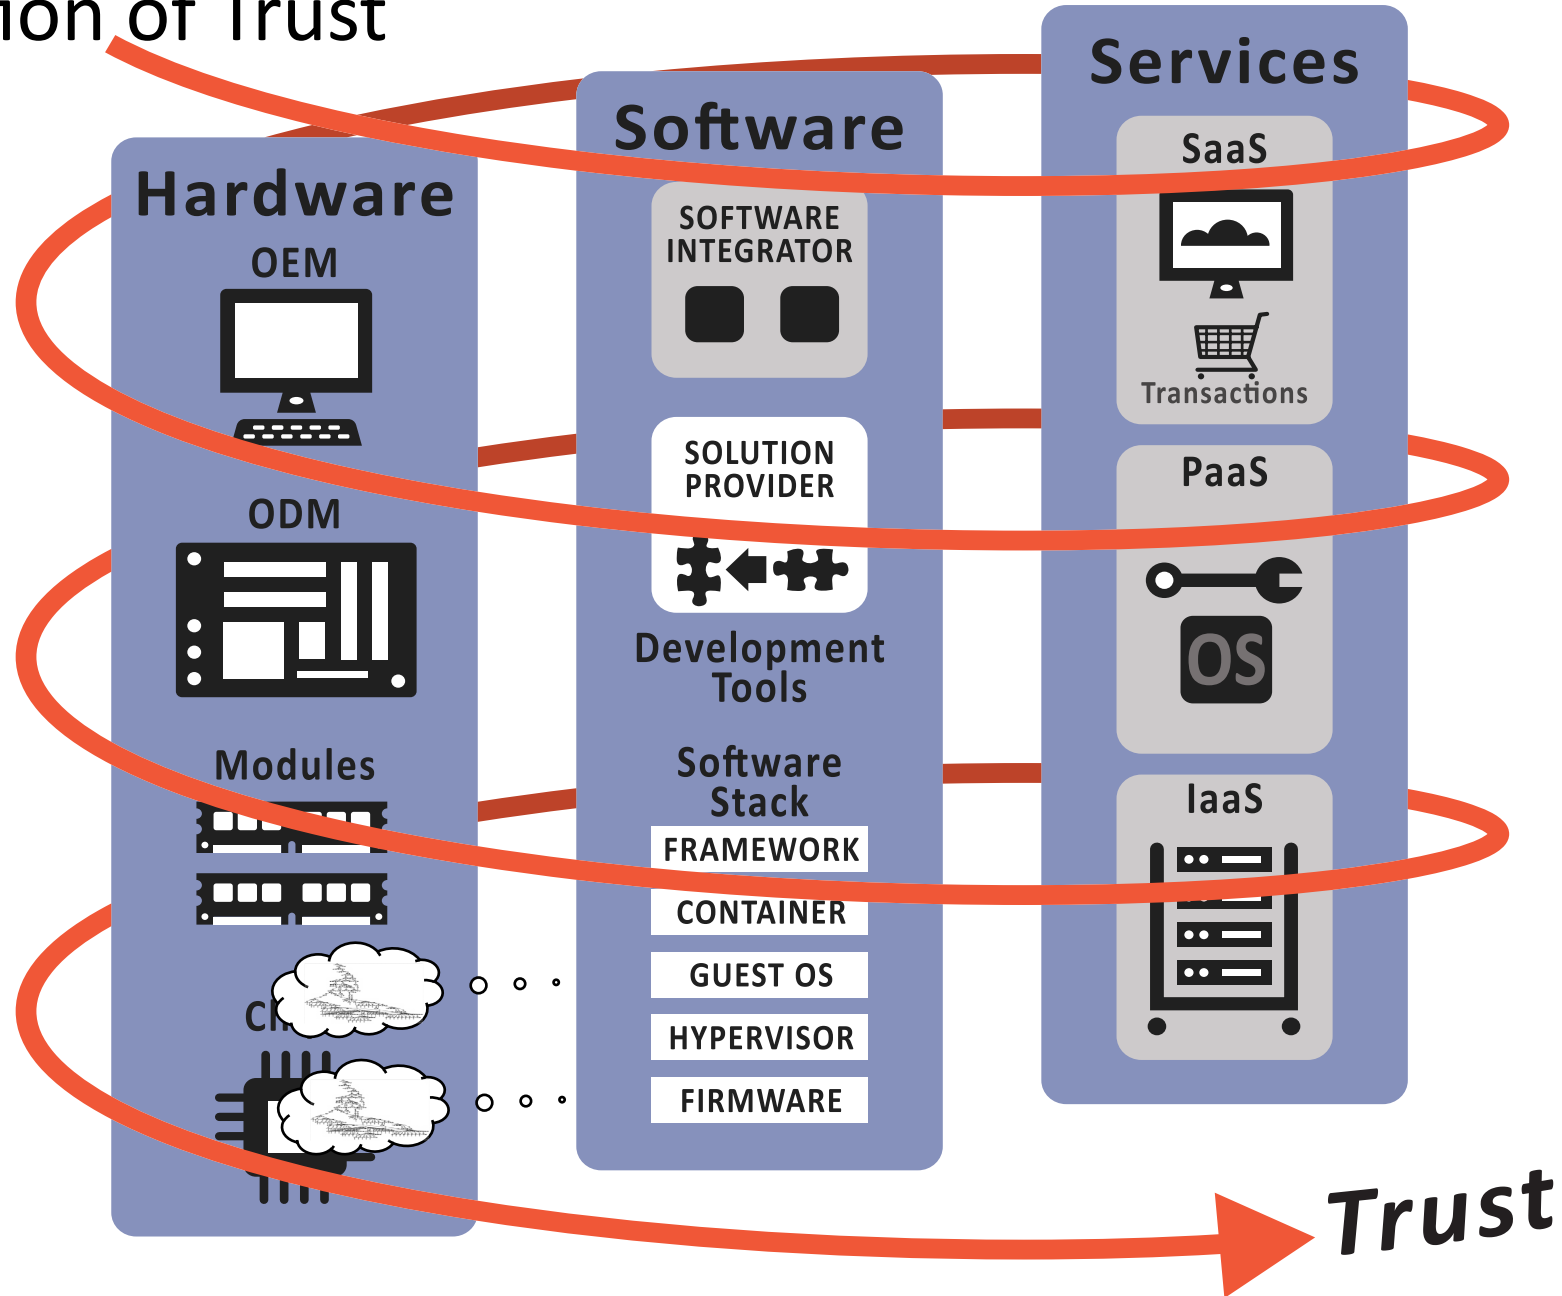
ion of Trust

Hardware
OEM
ODM
Modules
Ch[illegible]

Software
SOFTWARE INTEGRATOR
SOLUTION PROVIDER
Development Tools
Software Stack
FRAMEWORK
CONTAINER
GUEST OS
HYPERVISOR
FIRMWARE

Services
SaaS
Transactions
PaaS
OS
IaaS

Trust